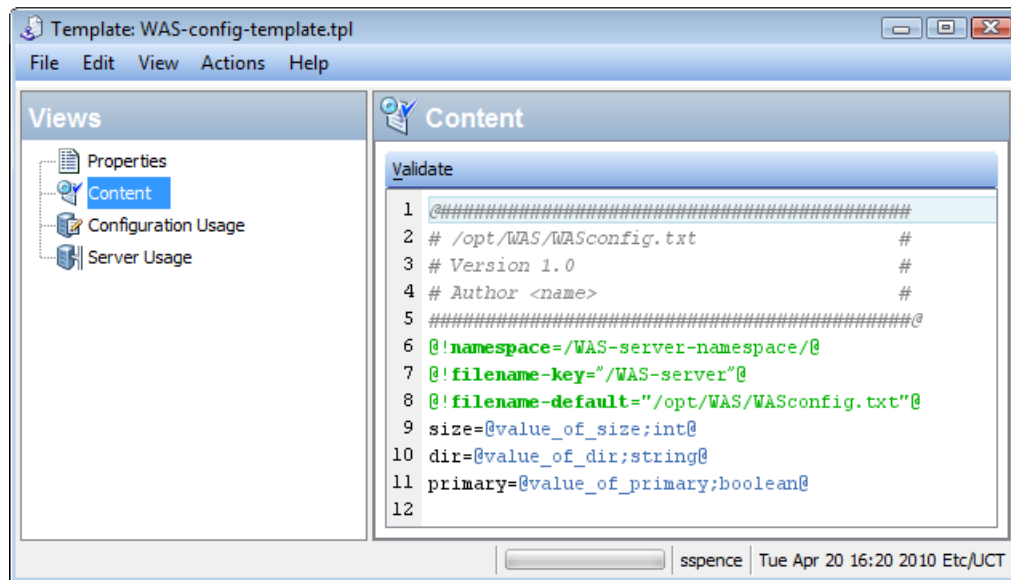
Template: WAS-config-template.tpl

File Edit View Actions Help

Views

Properties
Content
Configuration Usage
Server Usage

Content

Validate

1 @##########################################
2 # /opt/WAS/WASconfig.txt #
3 # Version 1.0 #
4 # Author <name> #
5 ##########################################@
6 @!namespace=/WAS-server-namespace/@
7 @!filename-key="/WAS-server"@
8 @!filename-default="/opt/WAS/WASconfig.txt"@
9 size=@value_of_size;int@
10 dir=@value_of_dir;string@
11 primary=@value_of_primary;boolean@
12

sspence | Tue Apr 20 16:20 2010 Etc/UCT